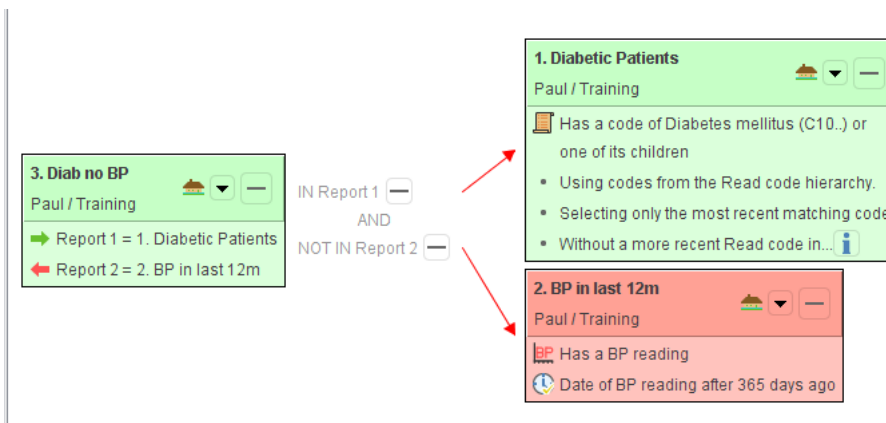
3. Diab no BP
Paul / Training

Report 1 = 1. Diabetic Patients
Report 2 = 2. BP in last 12m

IN Report 1
AND
NOT IN Report 2

1. Diabetic Patients
Paul / Training

Has a code of Diabetes mellitus (C10..) or one of its children
- Using codes from the Read code hierarchy.
- Selecting only the most recent matching code
- Without a more recent Read code in...

2. BP in last 12m
Paul / Training

BP Has a BP reading
Date of BP reading after 365 days ago